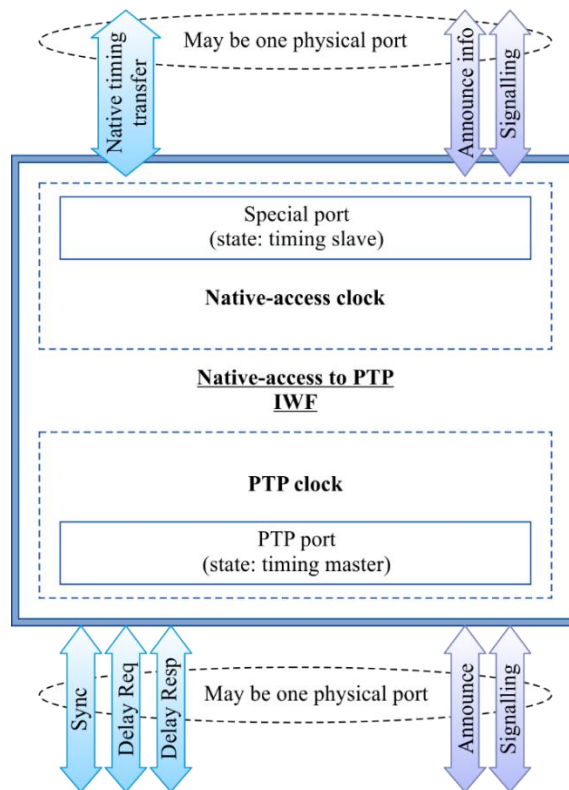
Native timing transfer

May be one physical port

Announce info

Signalling

Special port
(state: timing slave)

Native-access clock

Native-access to PTP IWF

PTP clock

PTP port
(state: timing master)

Sync

Delay Req

Delay Resp

May be one physical port

Announce

Signalling